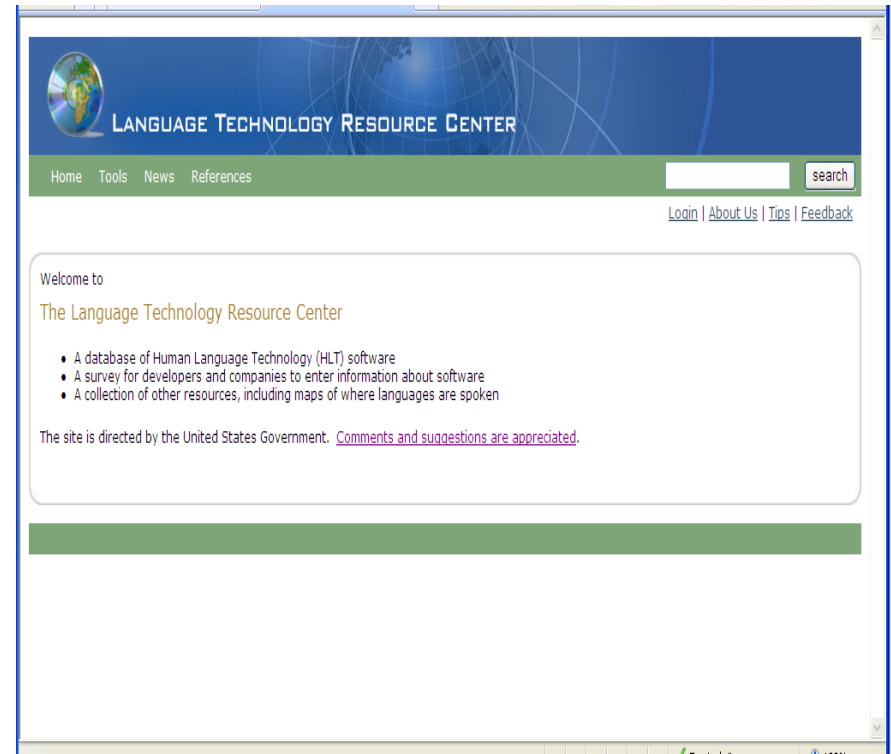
LANGUAGE TECHNOLOGY RESOURCE CENTER

Home Tools News References

search

Login | About Us | Tips | Feedback

Welcome to

The Language Technology Resource Center

- A database of Human Language Technology (HLT) software
- A survey for developers and companies to enter information about software
- A collection of other resources, including maps of where languages are spoken

The site is directed by the United States Government. Comments and suggestions are appreciated.